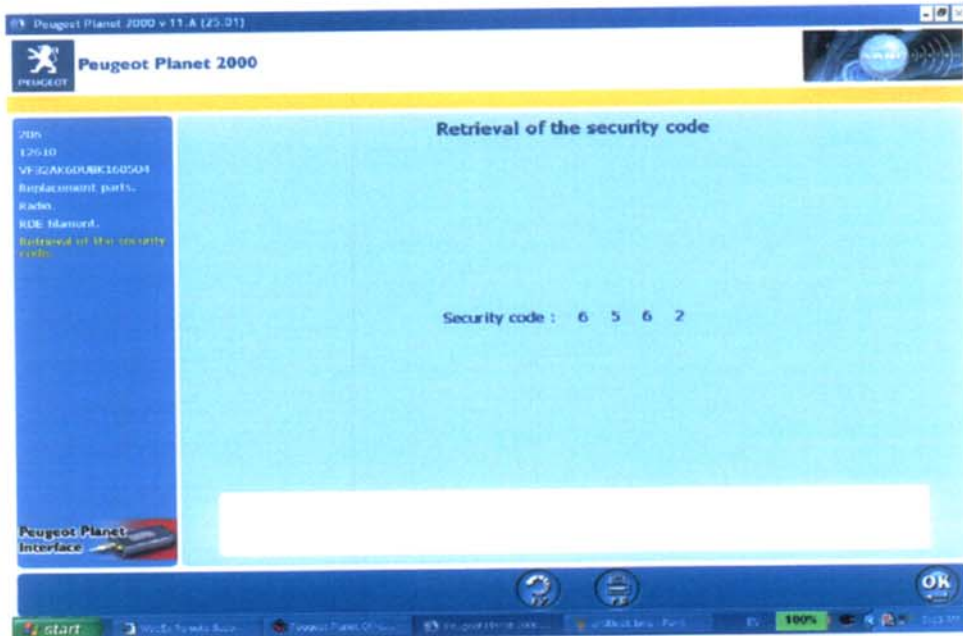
Peugeot Planet 2000 v 11.A (25.01)

PEUGEOT

Peugeot Planet 2000

206
12610
VF32AK6DU8K160504
Replacement parts.
Radio.
RDE filament.
Retrieval of the security code.

Retrieval of the security code

Security code : 6 5 6 2

Peugeot Planet Interface

F7

F8

OK

start

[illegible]

Peugeot Planet Of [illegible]

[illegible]

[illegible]

EN

100%

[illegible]